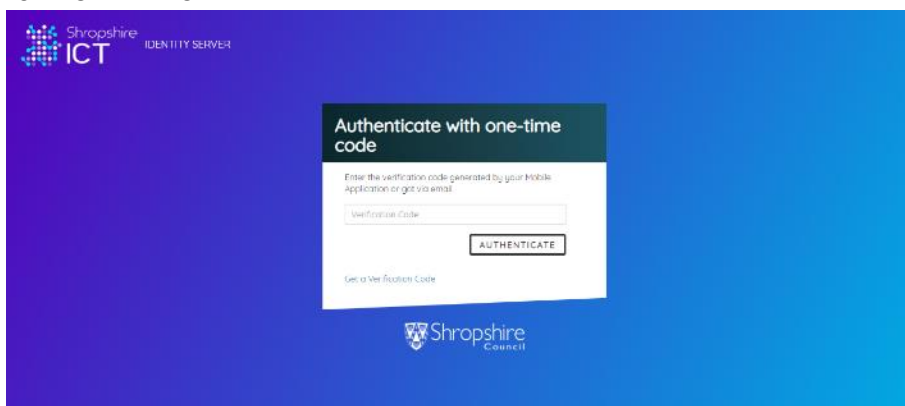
Shropshire ICT IDENTITY SERVER

Authenticate with one-time code

Enter the verification code generated by your Mobile Application or got via email

Verification Code

AUTHENTICATE

Get a Verification Code

Shropshire Council